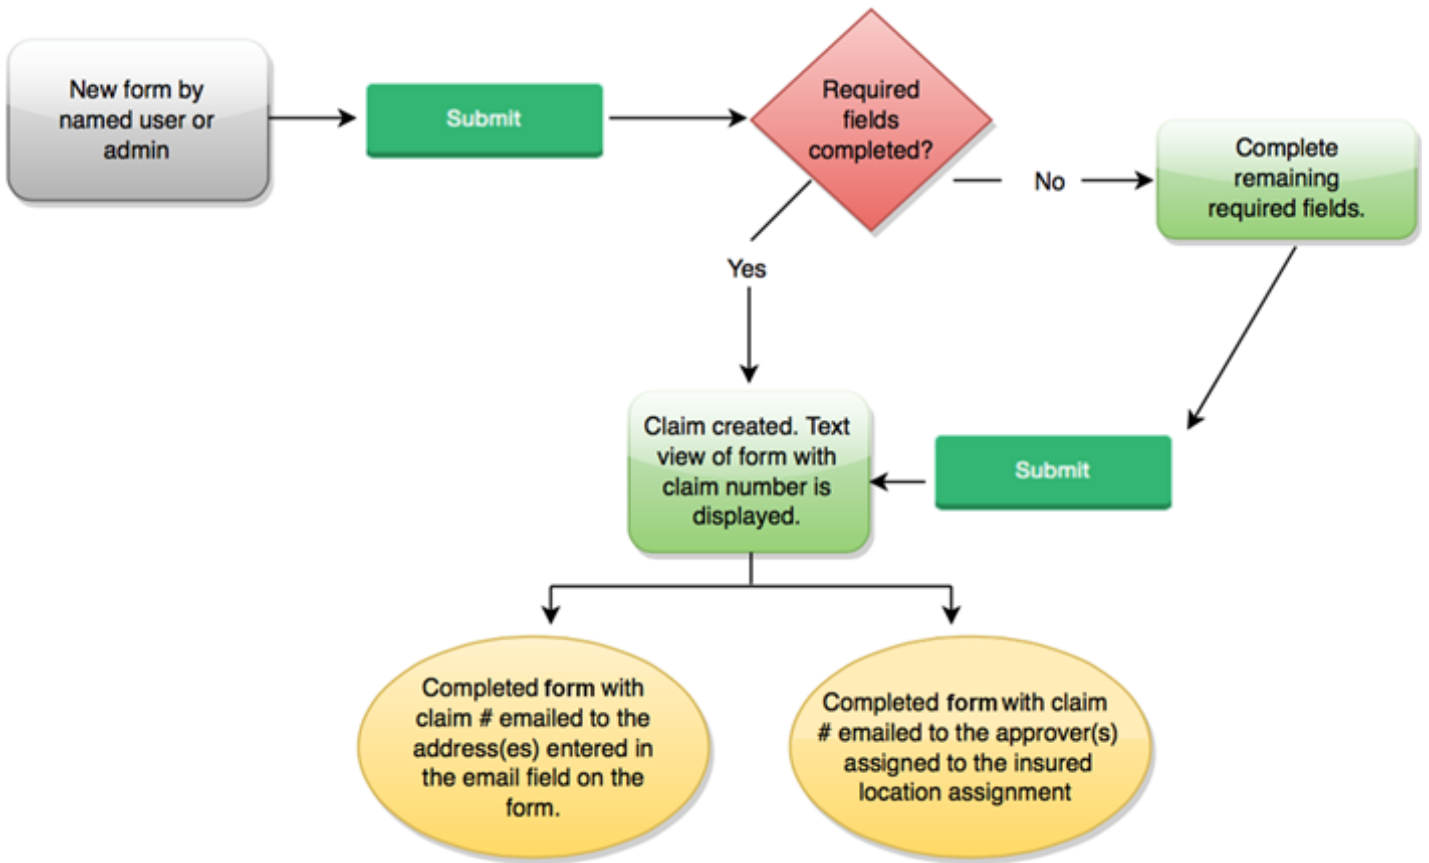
New form by named user or admin

Submit

Required fields completed?

No

Complete remaining required fields.

Yes

Claim created. Text view of form with claim number is displayed.

Submit

Completed form with claim # emailed to the address(es) entered in the email field on the form.

Completed form with claim # emailed to the approver(s) assigned to the insured location assignment